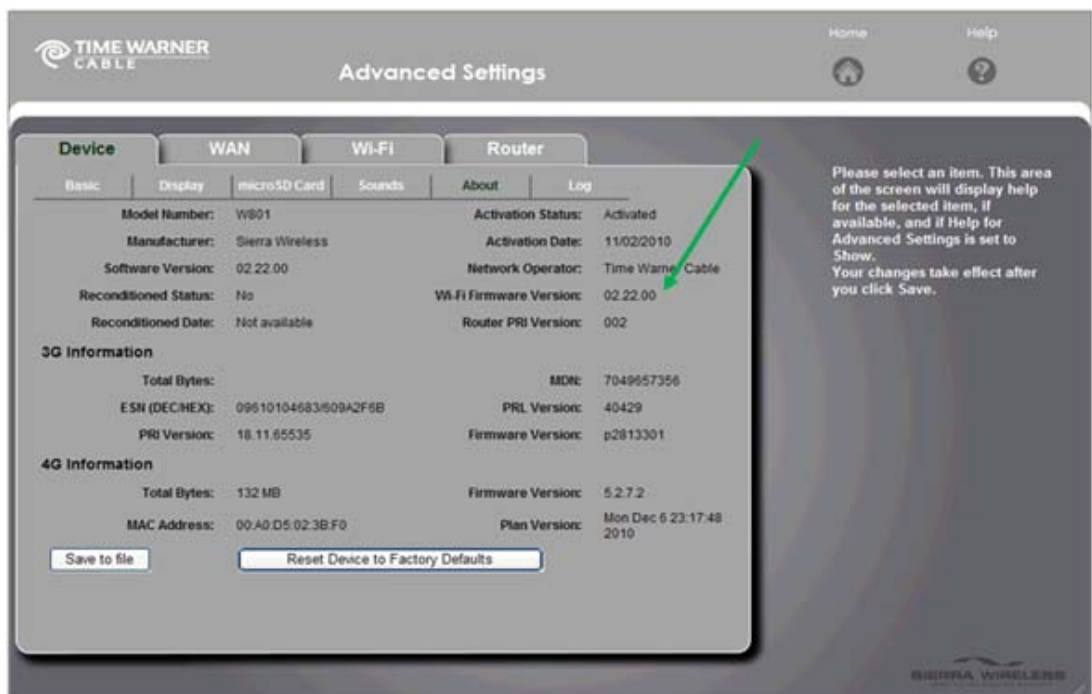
TIME WARNER CABLE

Advanced Settings

Home

Help

Device | WAN | Wi-Fi | Router

Basic | Display | microSD Card | Sounds | About | Log

| | | | |
|---|---|---|---|
| Model Number: | W801 | Activation Status: | Activated |
| Manufacturer: | Sierra Wireless | Activation Date: | 11/02/2010 |
| Software Version: | 02.22.00 | Network Operator: | Time Warner Cable |
| Reconditioned Status: | No | Wi-Fi Firmware Version: | 02.22.00 |
| Reconditioned Date: | Not available | Router PRI Version: | 002 |

3G Information

| | | | |
|---|---|---|---|
| Total Bytes: | | MDN: | 7049657356 |
| ESN (DEC/HEX): | 09610104683/609A2F6B | PRL Version: | 40429 |
| PRI Version: | 18.11.65535 | Firmware Version: | p2813301 |

4G Information

| | | | |
|---|---|---|---|
| Total Bytes: | 132 MB | Firmware Version: | 5.2.7.2 |
| MAC Address: | 00:A0:D5:02:3B:F0 | Plan Version: | Mon Dec 6 23:17:48 2010 |

Save to file

Reset Device to Factory Defaults

Please select an item. This area of the screen will display help for the selected item, if available, and if Help for Advanced Settings is set to Show.
Your changes take effect after you click Save.

SIERRA WIRELESS